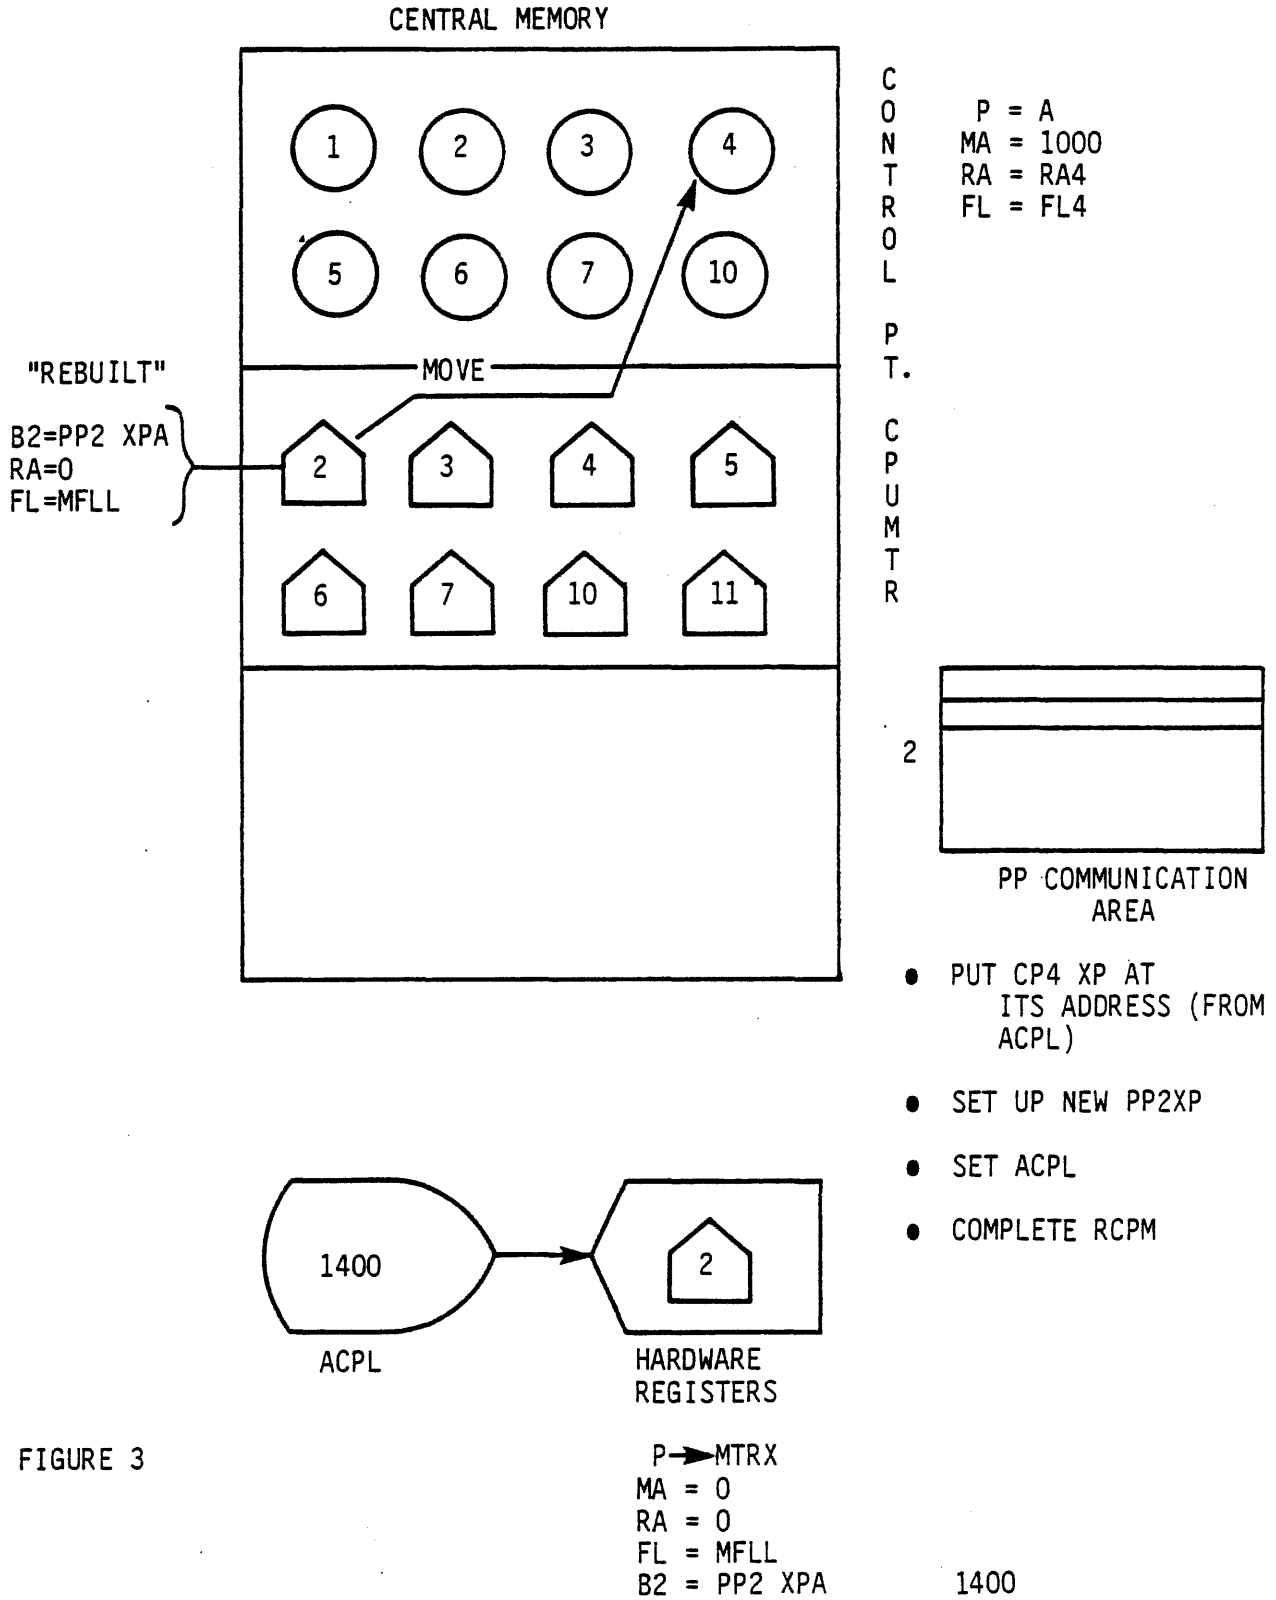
CENTRAL MEMORY

1
2
3
4
5
6
7
10

CONTROL PT.

P = A
MA = 1000
RA = RA4
FL = FL4

"REBUILT"

MOVE

B2=PP2 XPA
RA=0
FL=MFLL

2
3
4
5
6
7
10
11

CPUMTR

2

PP COMMUNICATION AREA

• PUT CP4 XP AT ITS ADDRESS (FROM ACPL)

• SET UP NEW PP2XP

• SET ACPL

• COMPLETE RCPM

1400

2

ACPL

HARDWARE REGISTERS

FIGURE 3

P→MTRX
MA = 0
RA = 0
FL = MFLL
B2 = PP2 XPA

1400